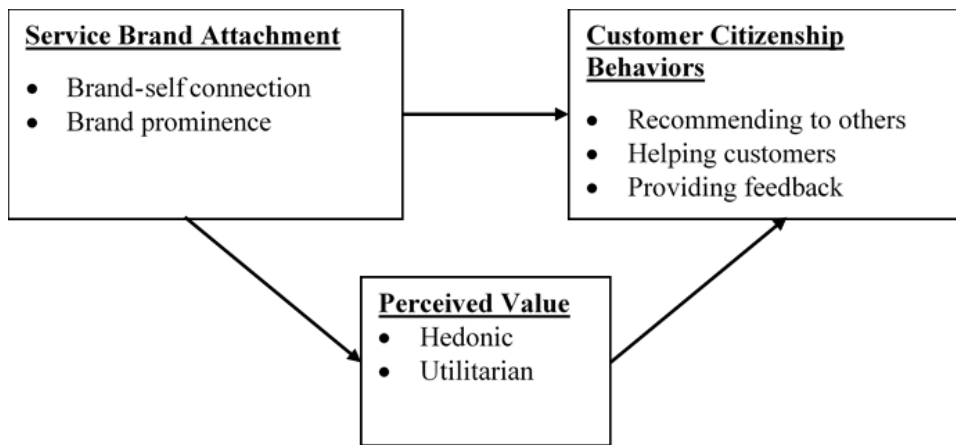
Service Brand Attachment
- Brand-self connection
- Brand prominence

Customer Citizenship Behaviors
- Recommending to others
- Helping customers
- Providing feedback

Perceived Value
- Hedonic
- Utilitarian